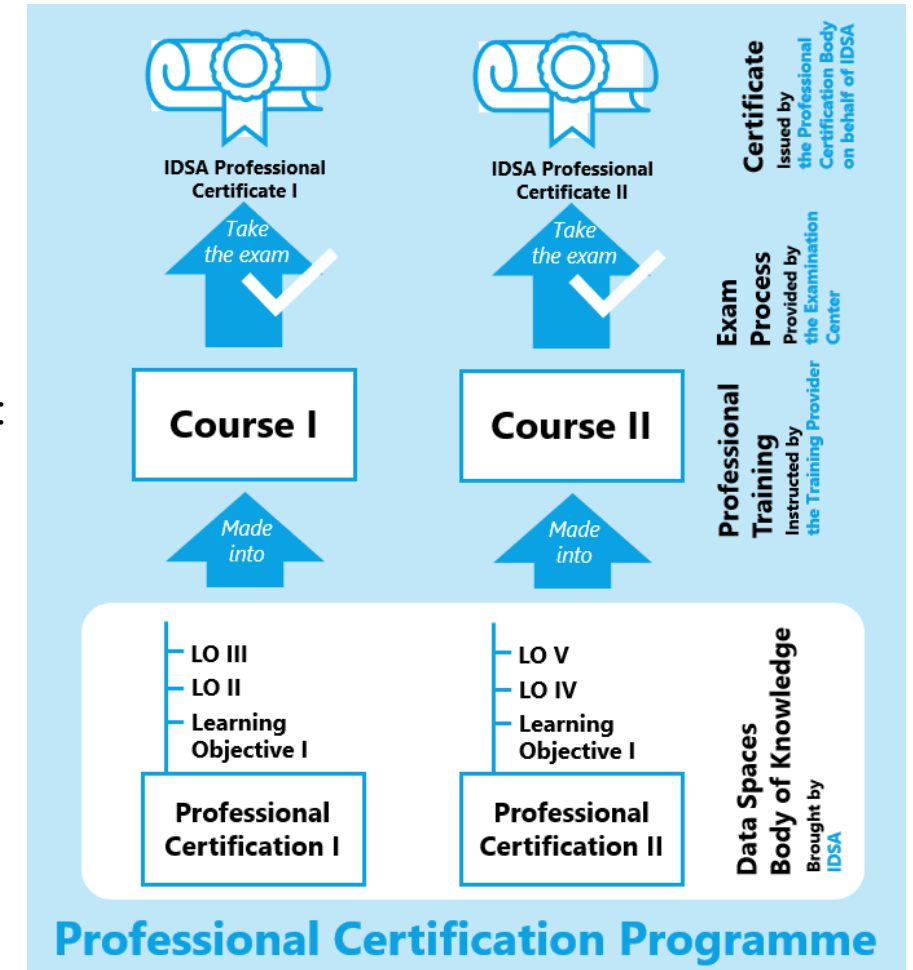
IDSA Professional Certificate I

IDSA Professional Certificate II

Certificate
Issued by the Professional Certification Body on behalf of IDSA

Take the exam

Take the exam

Exam Process
Provided by the Examination Center

Course I

Course II

Professional Training
Instructed by the Training Provider

Made into

Made into

LO III
LO II
Learning Objective I

LO V
LO IV
Learning Objective I

Professional Certification I

Professional Certification II

Data Spaces Body of Knowledge
Brought by IDSA

Professional Certification Programme